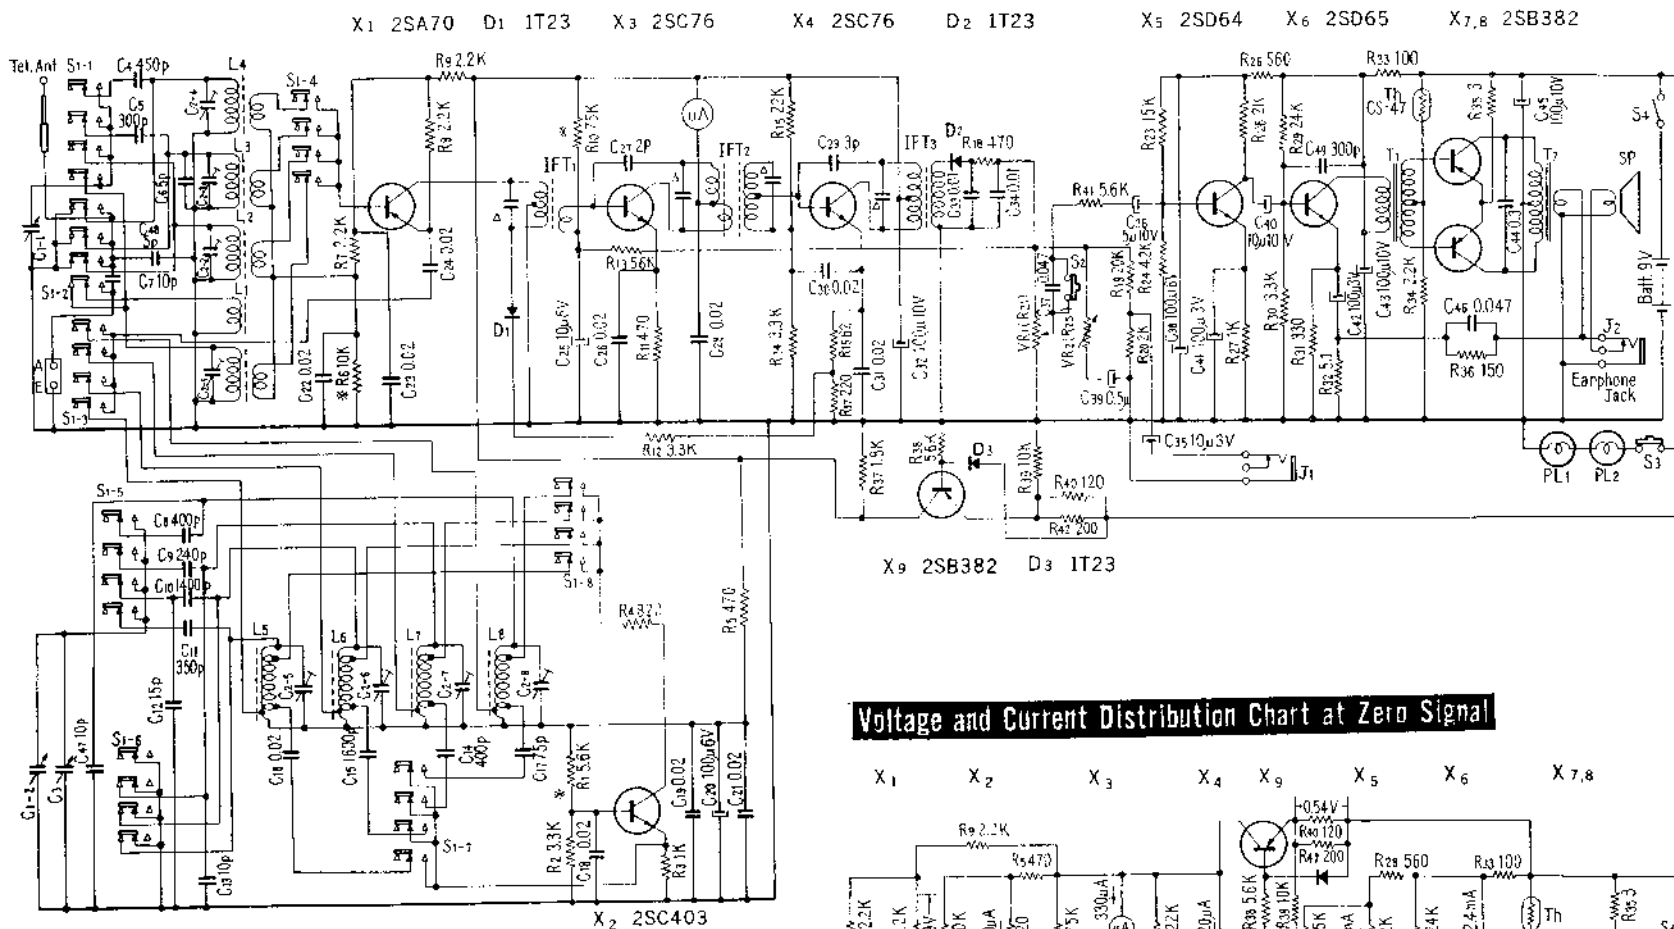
X1 2SA70 D1 1T23 X3 2SC76 X4 2SC76 D2 1T23 X5 2SD64 X6 2SD65 X7,8 2SB382

Tel.Ant S1-1 C4 450p L4 S1-4 R9 2.2K C5 300p L3 L2 L1 C6 5p C8 5p C7 10p S1-2 S1-3 A E R8 2.2K R7 2.2K R6 10K C22 0.02 C23 0.02 C24 0.02 C1-1

R10 75K IFT1 C27 2P μA IFT2 R15 22K C29 3p IFT3 D2 R18 470 C33 0.01 C34 0.01 R13 56K C30 0.02 D1 C25 10μ6V C26 0.02 R11 470 C28 0.02 R14 3.3K R16 82 R17 220 C31 0.02 C32 100μ10V

R41 5.6K C36 5μ10V VR1 VR2 S2 R19 20K R24 4.2K R20 2K C39 0.5μ R23 15K C38 100μ6V C41 100μ3V R26 560 R28 21K R29 24K C49 300p C40 10μ10V R27 1K R30 3.3K R31 330 R32 5.1 C42 100μ3V C43 100μ10V R34 2.2K T1 R33 100 Th CS-47 R35 3 C45 100μ10V S4 T2 SP C44 0.1 C46 0.047 R36 150 J2 Earphone Jack Batt 9V C35 10μ3V J1 PL1 PL2 S3

R12 3.3K R37 1.8K R38 5.6K D3 R39 10K R40 120 R42 200

X9 2SB382 D3 1T23

S1-5 C8 400p C9 240p C10 1400p C11 350p C12 15p C47 10p C1-2 C3 S1-6 C13 10p S1-8 R4 82 R5 470 L5 L6 L7 L8 C2-5 C2-6 C2-7 C2-8 C18 0.02 C15 1630p C14 400p C17 75p S1-7 R1 5.6K R2 3.3K C19 0.02 R3 1K C20 0.02 C20 100μ6V C21 0.02

X2 2SC403

Voltage and Current Distribution Chart at Zero Signal

X1 X2 X3 X4 X9 X5 X6 X7,8

R9 2.2K R5 470 330μA 0.54V R40 120 R42 200 R38 5.6K R38 10K R26 560 R33 100 Th R35 3